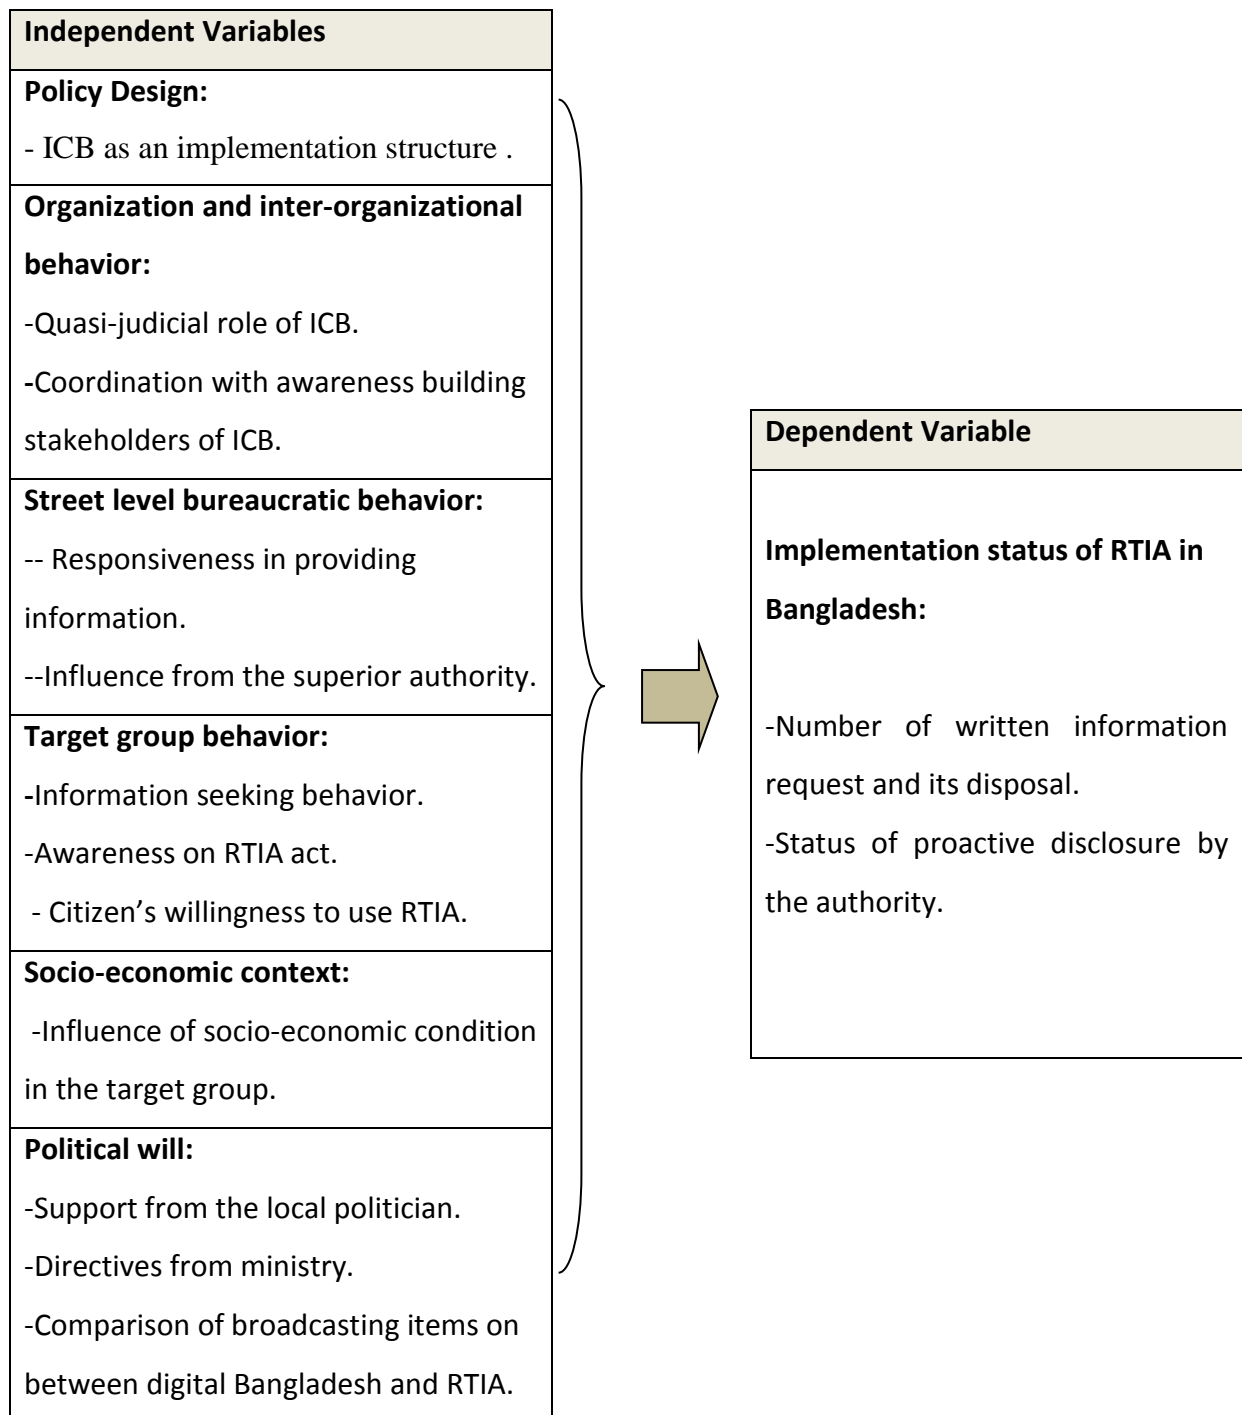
**Independent Variables**

**Policy Design:**

- ICB as an implementation structure .

**Organization and inter-organizational behavior:**

-Quasi-judicial role of ICB.

-Coordination with awareness building stakeholders of ICB.

**Street level bureaucratic behavior:**

-- Responsiveness in providing information.

--Influence from the superior authority.

**Target group behavior:**

-Information seeking behavior.

-Awareness on RTIA act.

- Citizen's willingness to use RTIA.

**Socio-economic context:**

-Influence of socio-economic condition in the target group.

**Political will:**

-Support from the local politician.

-Directives from ministry.

-Comparison of broadcasting items on between digital Bangladesh and RTIA.

**Dependent Variable**

**Implementation status of RTIA in Bangladesh:**

-Number of written information request and its disposal.

-Status of proactive disclosure by the authority.